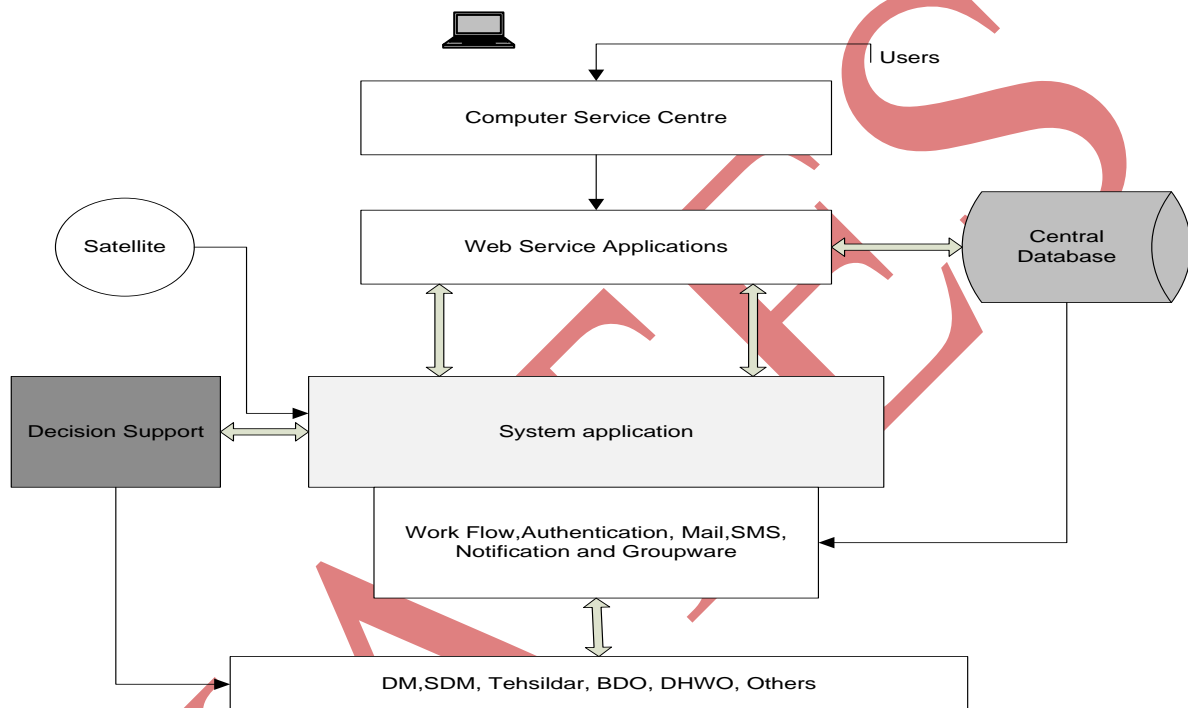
Users

Computer Service Centre

Satellite

Web Service Applications

Central Database

Decision Support

System application

Work Flow,Authentication, Mail,SMS, Notification and Groupware

DM,SDM, Tehsildar, BDO, DHWO, Others